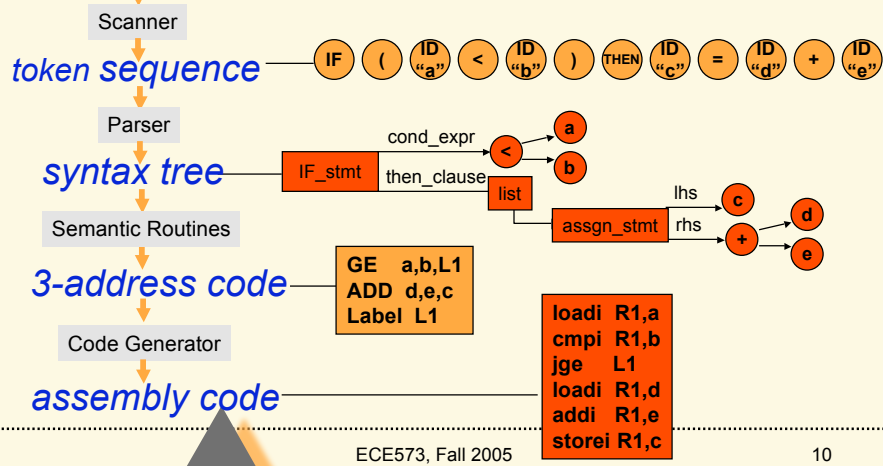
Scanner

token sequence

IF ( ID "a" < ID "b" ) THEN ID "c" = ID "d" + ID "e"

Parser

syntax tree

IF_stmt

cond_expr

<

a

b

then_clause

list

assgn_stmt

lhs

c

rhs

+

d

e

Semantic Routines

3-address code

GE a,b,L1
ADD d,e,c
Label L1

Code Generator

assembly code

loadi R1,a
cmpi R1,b
jge L1
loadi R1,d
addi R1,e
storei R1,c

ECE573, Fall 2005

10